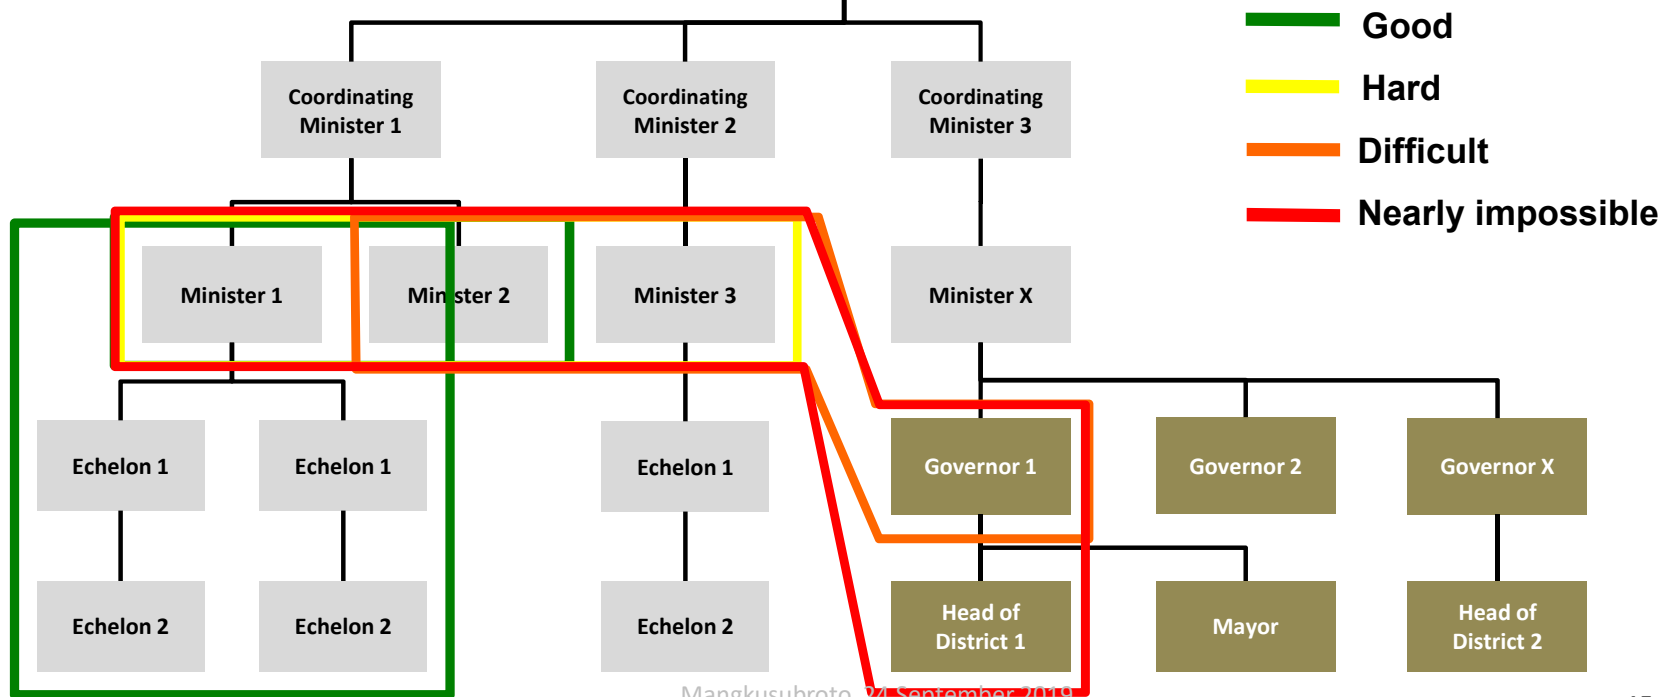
Good

Hard

Difficult

Nearly impossible

Coordinating Minister 1

Coordinating Minister 2

Coordinating Minister 3

Minister 1

Minister 2

Minister 3

Minister X

Echelon 1

Echelon 1

Echelon 1

Governor 1

Governor 2

Governor X

Echelon 2

Echelon 2

Echelon 2

Head of District 1

Mayor

Head of District 2

Mangkusubroto, 24 September 2019